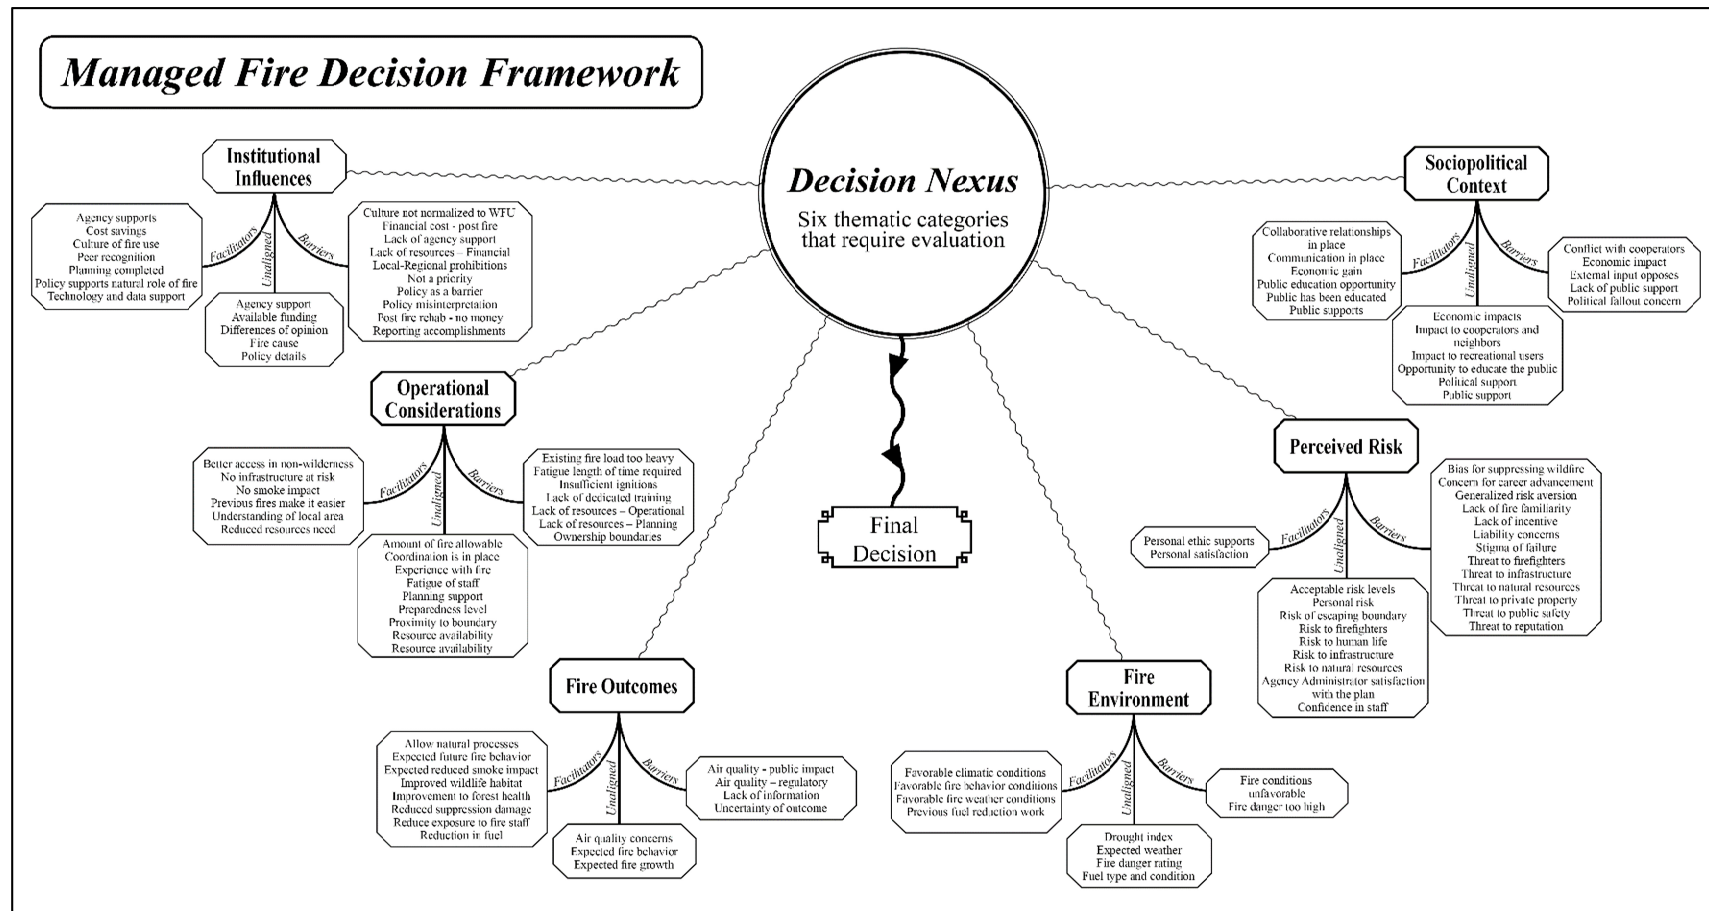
Managed Fire Decision Framework

Decision Nexus
Six thematic categories that require evaluation

Final Decision

Institutional Influences

Facilitators
Agency supports
Cost savings
Culture of fire use
Peer recognition
Planning completed
Policy supports natural role of fire
Technology and data support

Unaligned
Agency support
Available funding
Differences of opinion
Fire cause
Policy details

Barriers
Culture not normalized to WFU
Financial cost - post fire
Lack of agency support
Lack of resources – Financial
Local-Regional prohibitions
Not a priority
Policy as a barrier
Policy misinterpretation
Post fire rehab - no money
Reporting accomplishments

Sociopolitical Context

Facilitators
Collaborative relationships in place
Communication in place
Economic gain
Public education opportunity
Public has been educated
Public supports

Unaligned
Economic impacts
Impact to cooperators and neighbors
Impact to recreational users
Opportunity to educate the public
Political support
Public support

Barriers
Conflict with cooperators
Economic impact
External input opposes
Lack of public support
Political fallout concern

Operational Considerations

Facilitators
Better access in non-wilderness
No infrastructure at risk
No smoke impact
Previous fires make it easier
Understanding of local area
Reduced resources need

Unaligned
Amount of fire allowable
Coordination is in place
Experience with fire
Fatigue of staff
Planning support
Preparedness level
Proximity to boundary
Resource availability
Resource availability

Barriers
Existing fire load too heavy
Fatigue length of time required
Insufficient ignitions
Lack of dedicated training
Lack of resources – Operational
Lack of resources – Planning
Ownership boundaries

Perceived Risk

Facilitators
Personal ethic supports
Personal satisfaction

Unaligned
Acceptable risk levels
Personal risk
Risk of escaping boundary
Risk to firefighters
Risk to human life
Risk to infrastructure
Risk to natural resources
Agency Administrator satisfaction with the plan
Confidence in staff

Barriers
Bias for suppressing wildfire
Concern for career advancement
Generalized risk aversion
Lack of fire familiarity
Lack of incentive
Liability concerns
Stigma of failure
Threat to firefighters
Threat to infrastructure
Threat to natural resources
Threat to private property
Threat to public safety
Threat to reputation

Fire Outcomes

Facilitators
Allow natural processes
Expected future fire behavior
Expected reduced smoke impact
Improved wildlife habitat
Improvement to forest health
Reduced suppression damage
Reduce exposure to fire staff
Reduction in fuel

Unaligned
Air quality concerns
Expected fire behavior
Expected fire growth

Barriers
Air quality - public impact
Air quality – regulatory
Lack of information
Uncertainty of outcome

Fire Environment

Facilitators
Favorable climatic conditions
Favorable fire behavior conditions
Favorable fire weather conditions
Previous fuel reduction work

Unaligned
Drought index
Expected weather
Fire danger rating
Fuel type and condition

Barriers
Fire conditions unfavorable
Fire danger too high